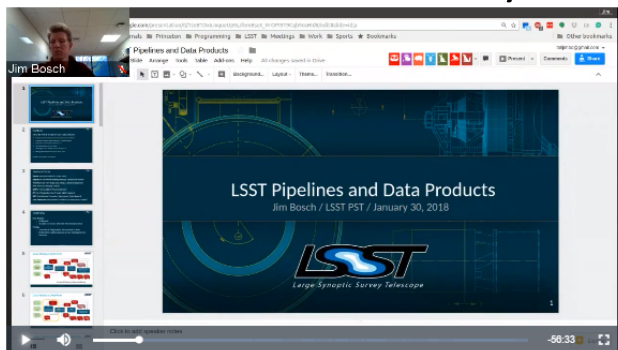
Jim Bosch

Pipelines and Data Products

Slide Arrange Tools Table Add-ons Help All changes saved in Drive

Princeton Programming LSST Meetings Work Sports Bookmarks Other bookmarks

Present Comments Share

Background... Layout Theme... Transition...

LSST Pipelines and Data Products

Jim Bosch / LSST PST / January 30, 2018

LSST

Large Synoptic Survey Telescope

1

Click to add speaker notes

-56:33